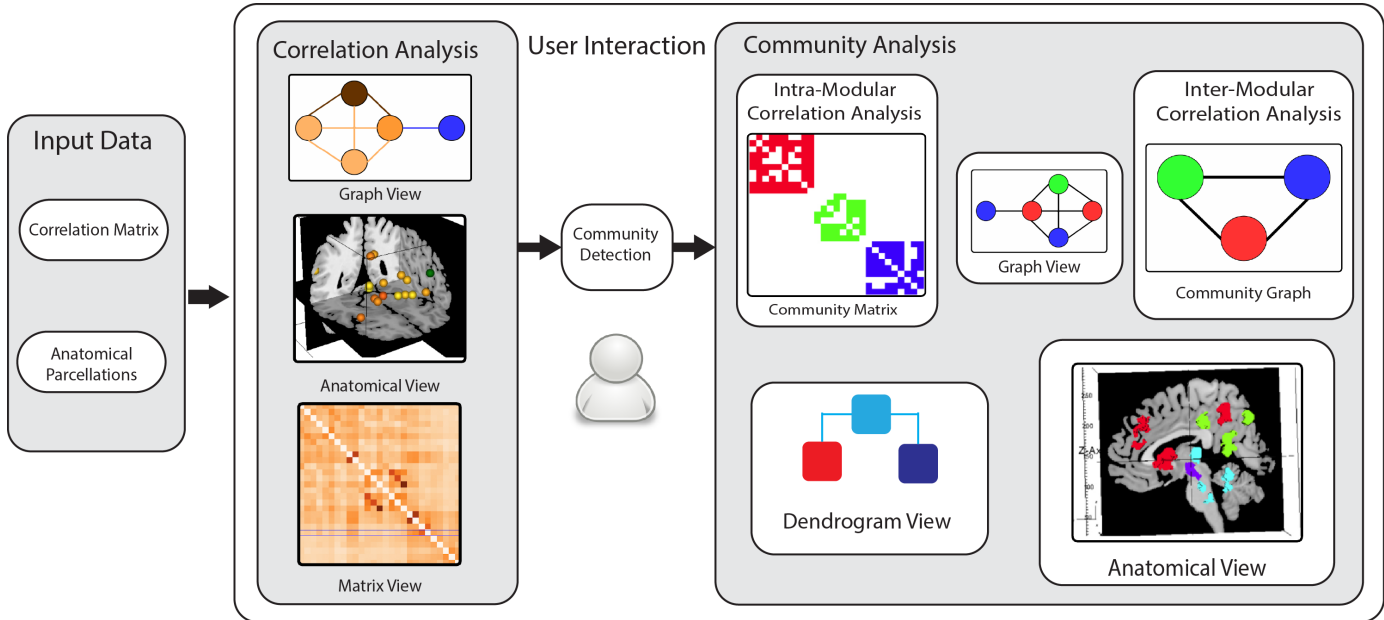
Input Data

Correlation Matrix

Anatomical Parcellations

Correlation Analysis

Graph View

Anatomical View

Matrix View

User Interaction

Community Detection

Community Analysis

Intra-Modular Correlation Analysis

Community Matrix

Graph View

Inter-Modular Correlation Analysis

Community Graph

Dendrogram View

Z-Ax

Anatomical View